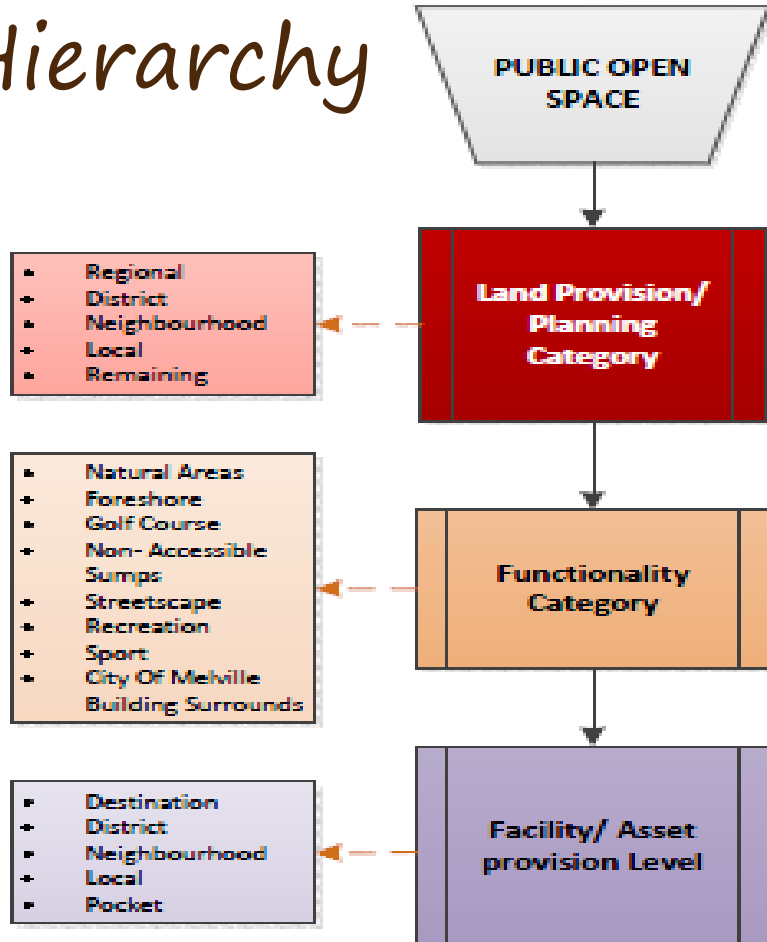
Hierarchy

PUBLIC OPEN SPACE

Land Provision/ Planning Category

- Regional
- District
- Neighbourhood
- Local
- Remaining

Functionality Category

- Natural Areas
- Foreshore
- Golf Course
- Non- Accessible Sumps
- Streetscape
- Recreation
- Sport
- City Of Melville Building Surrounds

Facility/ Asset provision Level

- Destination
- District
- Neighbourhood
- Local
- Pocket